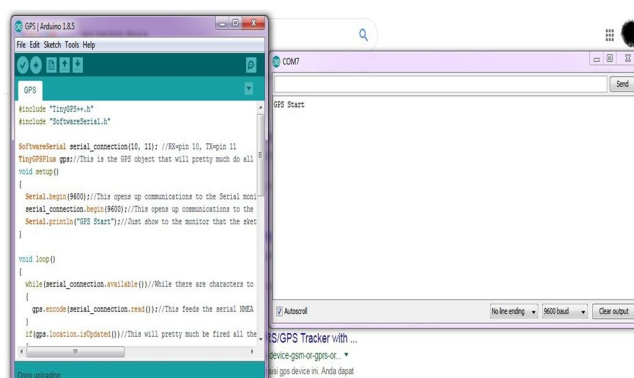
GPS | Arduino 1.8.5
File Edit Sketch Tools Help
GPS
#include "TinyGPS++.h"
#include "SoftwareSerial.h"

SoftwareSerial serial_connection(10, 11); //RX=pin 10, TX=pin 11
TinyGPSPlus gps;//This is the GPS object that will pretty much do all
void setup()
{
  Serial.begin(9600);//This opens up communications to the Serial moni
  serial_connection.begin(9600);//This opens up communications to the
  Serial.println("GPS Start");//Just show to the monitor that the sket
}

void loop()
{
  while(serial_connection.available())//While there are characters to
  {
    gps.encode(serial_connection.read());//This feeds the serial NMEA
  }
  if(gps.location.isUpdated())//This will pretty much be fired all the
Done uploading.

COM7
Send
GPS Start
Autoscroll
No line ending
9600 baud
Clear output

S/GPS Tracker with ...
device-gsm-or-gprs-or... ▾
isi gps device ini. Anda dapat